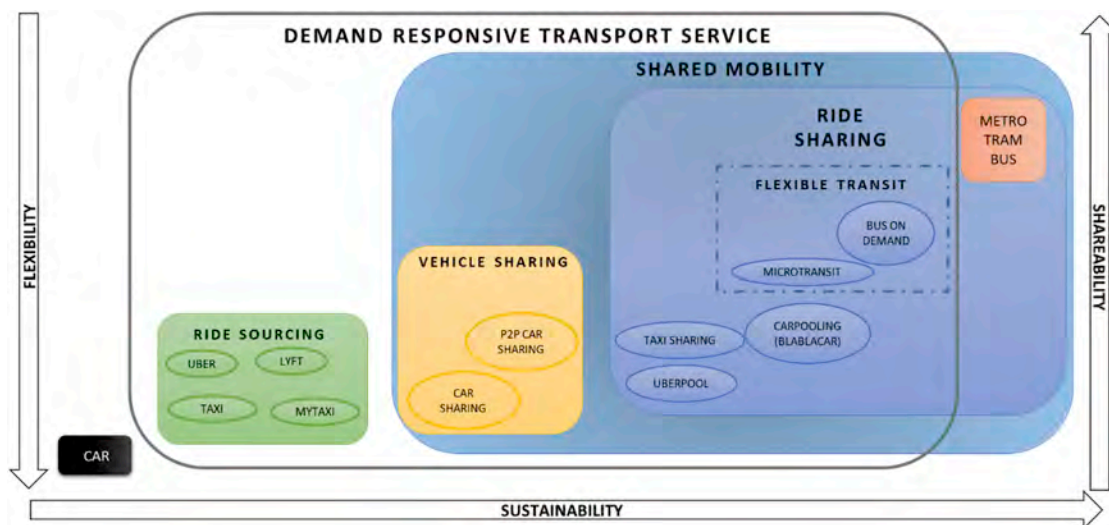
DEMAND RESPONSIVE TRANSPORT SERVICE

SHARED MOBILITY

RIDE SHARING

METRO TRAM BUS

FLEXIBLE TRANSIT

BUS ON DEMAND

MICROTRANSIT

VEHICLE SHARING

P2P CAR SHARING

CAR SHARING

TAXI SHARING

CARPOOLING (BLABLACAR)

UBERPOOL

RIDE SOURCING

UBER

LYFT

TAXI

MYTAXI

CAR

FLEXIBILITY

SHAREABILITY

SUSTAINABILITY